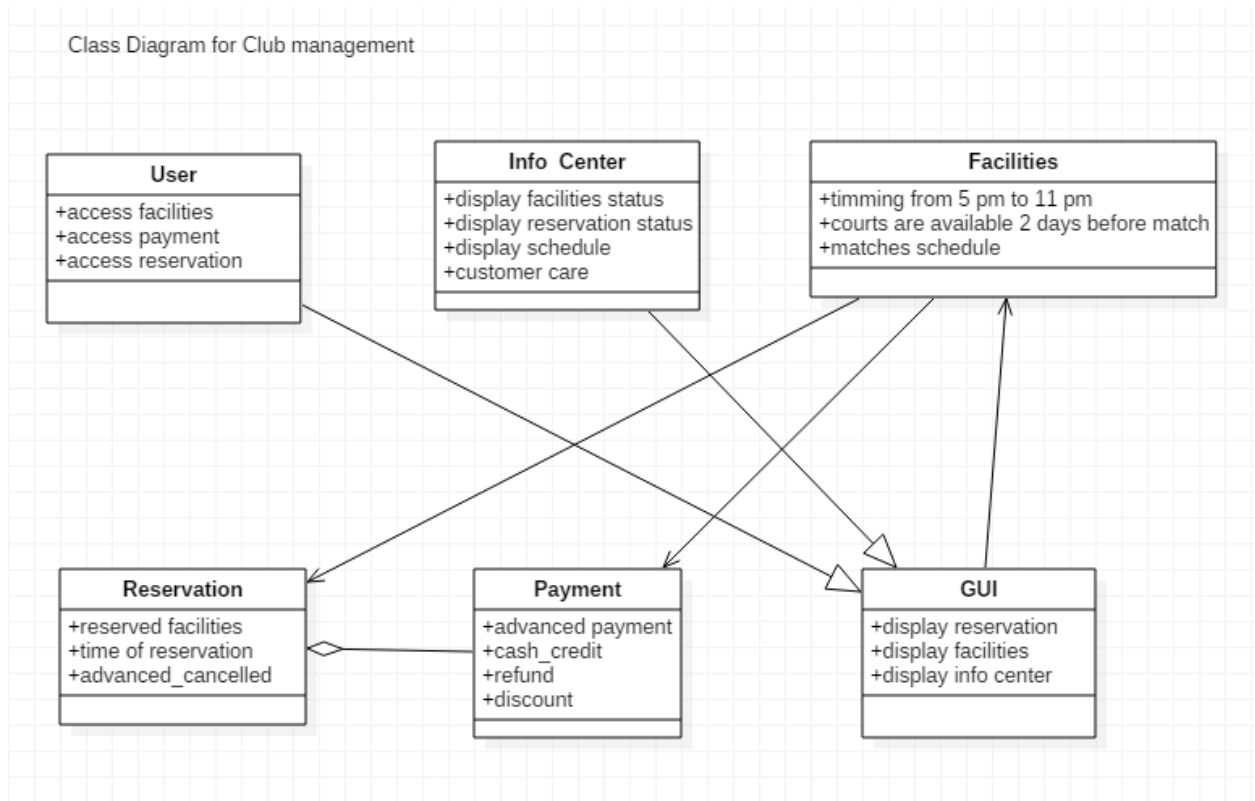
Class Diagram for Club management

User
+access facilities
+access payment
+access reservation

Info Center
+display facilities status
+display reservation status
+display schedule
+customer care

Facilities
+timming from 5 pm to 11 pm
+courts are available 2 days before match
+matches schedule

Reservation
+reserved facilities
+time of reservation
+advanced_cancelled

Payment
+advanced payment
+cash_credit
+refund
+discount

GUI
+display reservation
+display facilities
+display info center